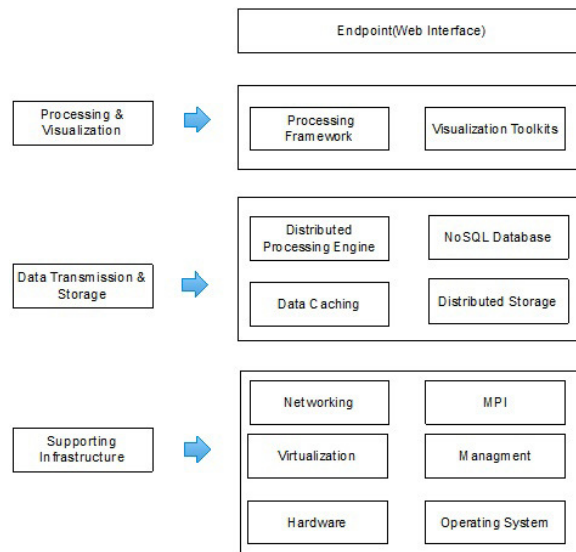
Endpoint(Web Interface)

Processing & Visualization

Processing Framework

Visualization Toolkits

Data Transmission & Storage

Distributed Processing Engine

NoSQL Database

Data Caching

Distributed Storage

Supporting Infrastructure

Networking

MPI

Virtualization

Managment

Hardware

Operating System